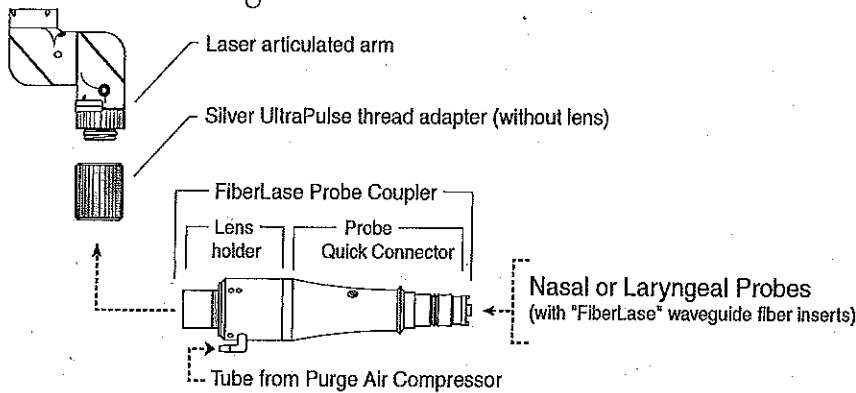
Laser articulated arm

Silver UltraPulse thread adapter (without lens)

FiberLase Probe Coupler

Lens holder

Probe Quick Connector

Nasal or Laryngeal Probes
(with "FiberLase" waveguide fiber inserts)

Tube from Purge Air Compressor